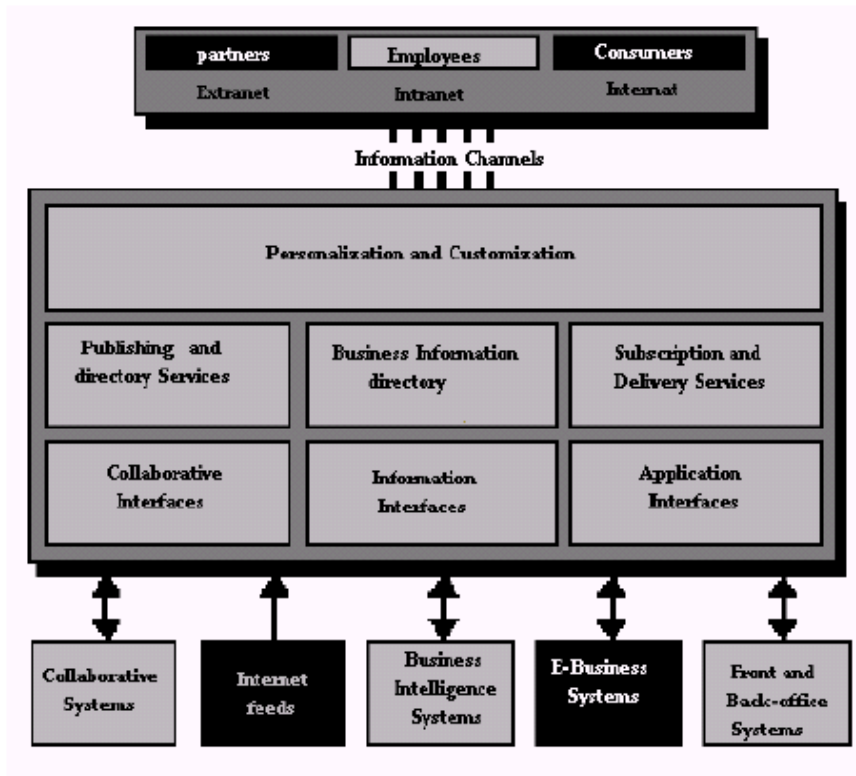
partners
Extranet

Employees
Intranet

Consumers
Internet

Information Channels

Personalization and Customization

Publishing and directory Services

Business Information directory

Subscription and Delivery Services

Collaborative Interfaces

Information Interfaces

Application Interfaces

Collaborative Systems

Internet feeds

Business Intelligence Systems

E-Business Systems

Front and Back-office Systems